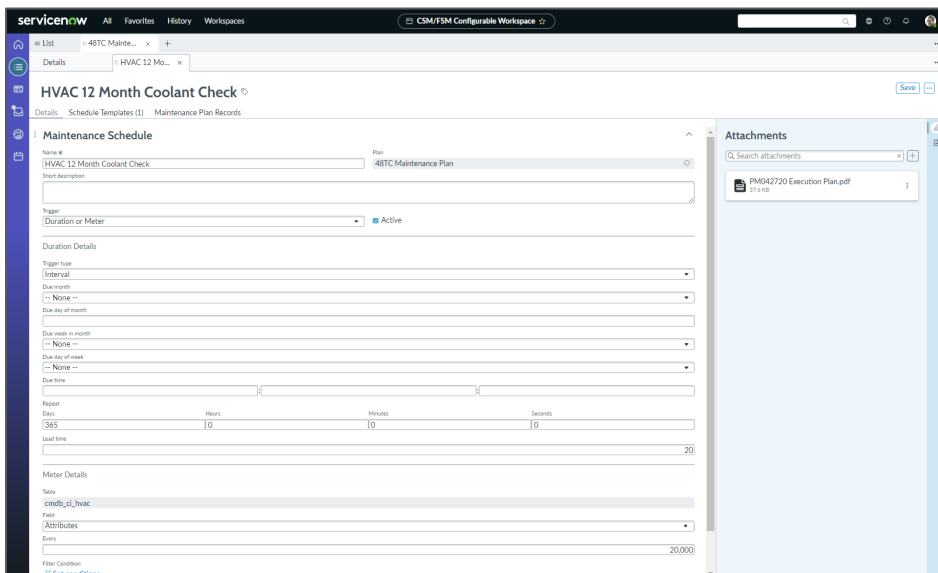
servicenow All Favorites History Workspaces

CSM/FSM Configurable Workspace ☆

List
48TC Mainte... ×
+

Details
HVAC 12 Mo... ×

HVAC 12 Month Coolant Check

Save

Details Schedule Templates (1) Maintenance Plan Records

Maintenance Schedule

Name
HVAC 12 Month Coolant Check

Plan
48TC Maintenance Plan

Short description

Trigger
Duration or Meter

Active

Duration Details

Trigger type
Interval

Due month
-- None --

Due day of month

Due week in month
-- None --

Due day of week
-- None --

Due time

Repeat

| Days | Hours | Minutes | Seconds |
|---|---|---|---|
| 365 | 0 | 0 | 0 |

Lead time
20

Meter Details

Table
cmdb_ci_hvac

Field
Attributes

Every
20,000

Filter Condition

Attachments

Search attachments

PM042720 Execution Plan.pdf
37.6 KB